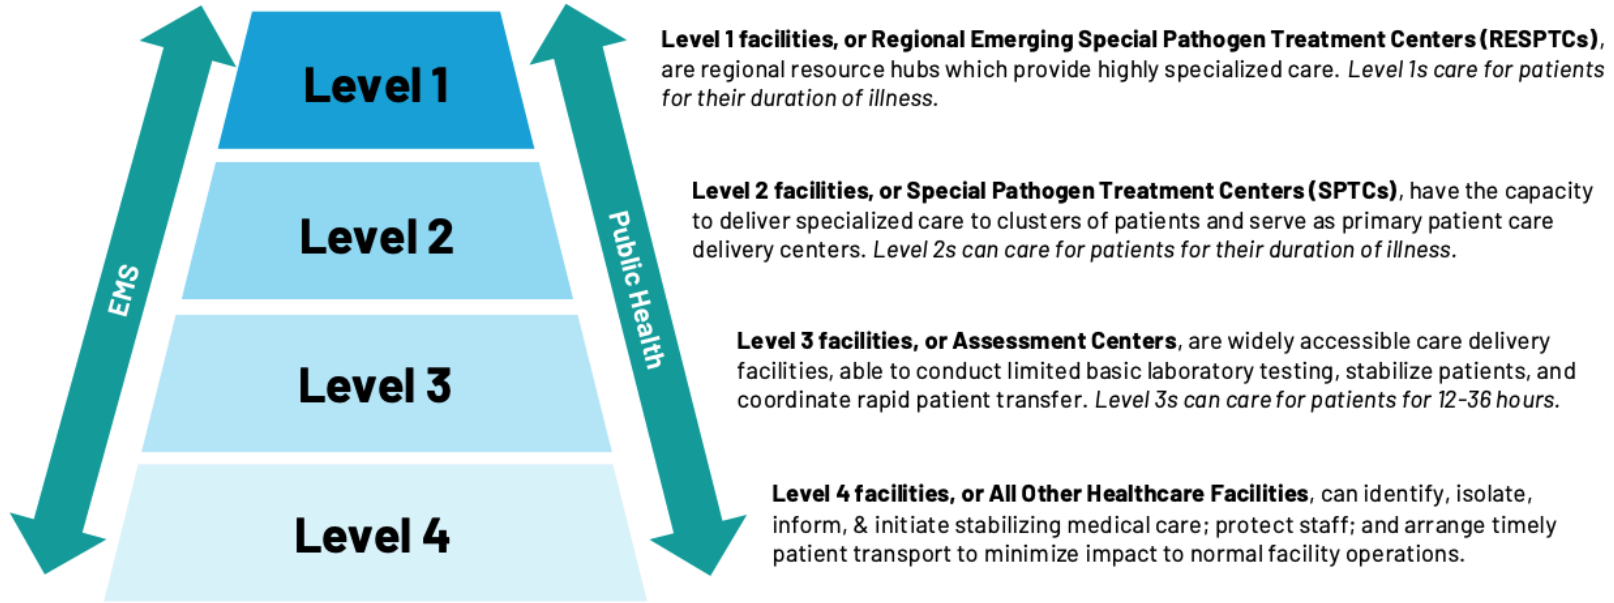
EMS

Level 1

Level 2

Level 3

Level 4

Public Health

**Level 1 facilities, or Regional Emerging Special Pathogen Treatment Centers (RESPTCs)**, are regional resource hubs which provide highly specialized care. *Level 1s care for patients for their duration of illness.*

**Level 2 facilities, or Special Pathogen Treatment Centers (SPTCs)**, have the capacity to deliver specialized care to clusters of patients and serve as primary patient care delivery centers. *Level 2s can care for patients for their duration of illness.*

**Level 3 facilities, or Assessment Centers**, are widely accessible care delivery facilities, able to conduct limited basic laboratory testing, stabilize patients, and coordinate rapid patient transfer. *Level 3s can care for patients for 12-36 hours.*

**Level 4 facilities, or All Other Healthcare Facilities**, can identify, isolate, inform, & initiate stabilizing medical care; protect staff; and arrange timely patient transport to minimize impact to normal facility operations.